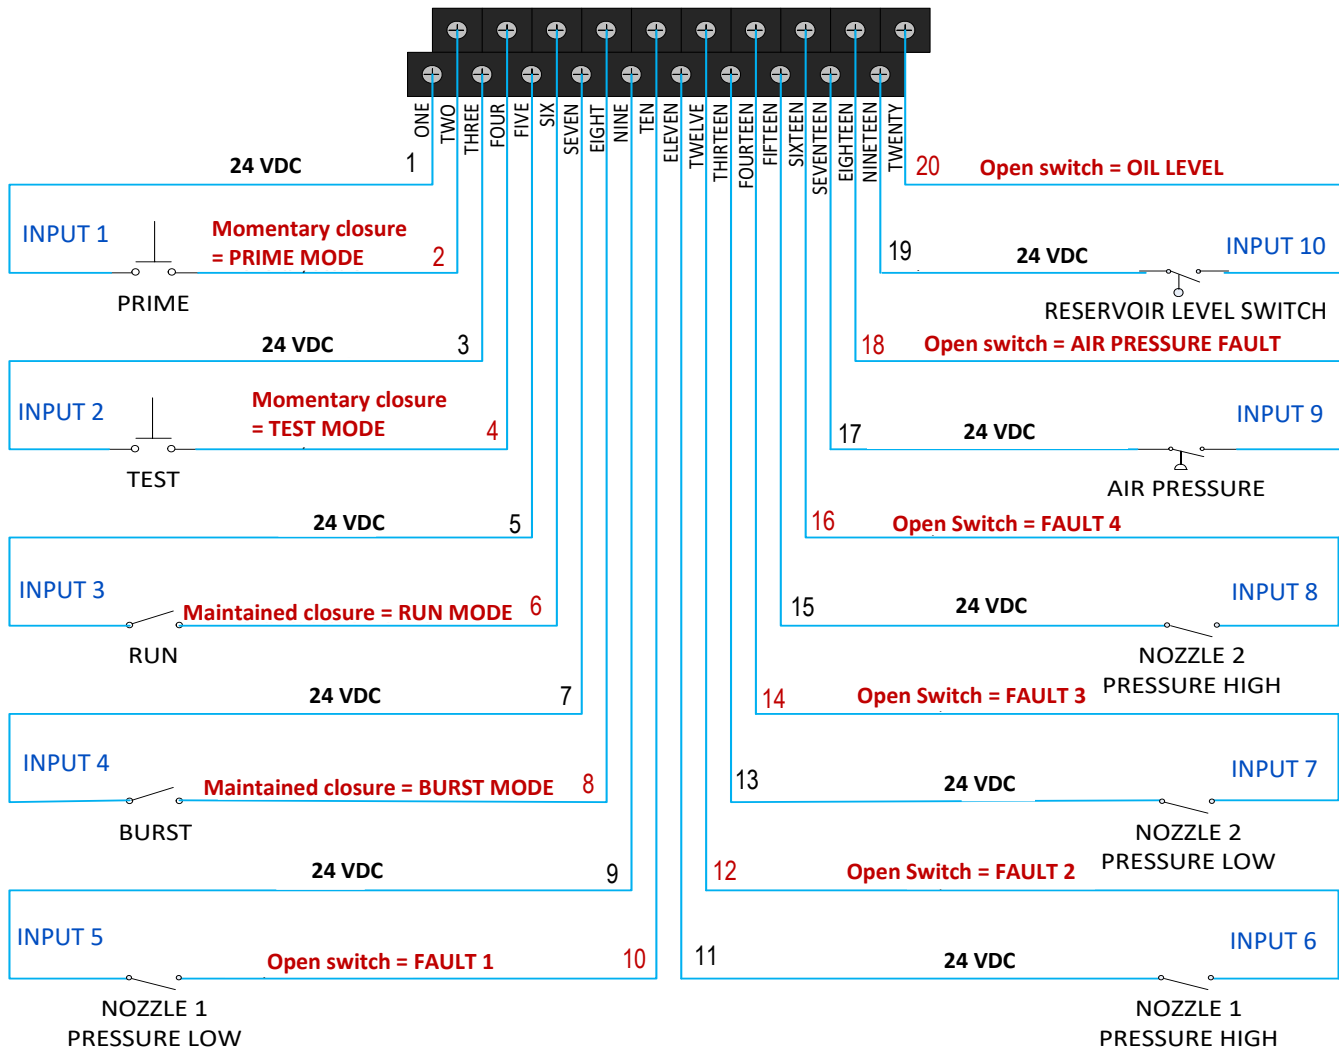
ONE TWO THREE FOUR FIVE SIX SEVEN EIGHT NINE TEN ELEVEN TWELVE THIRTEEN FOURTEEN FIFTEEN SIXTEEN SEVENTEEN EIGHTEEN NINETEEN TWENTY

24 VDC 1

INPUT 1

Momentary closure = PRIME MODE 2

PRIME

24 VDC 3

INPUT 2

Momentary closure = TEST MODE 4

TEST

24 VDC 5

INPUT 3

Maintained closure = RUN MODE 6

RUN

24 VDC 7

INPUT 4

Maintained closure = BURST MODE 8

BURST

24 VDC 9

INPUT 5

Open switch = FAULT 1 10

NOZZLE 1 PRESSURE LOW

20 Open switch = OIL LEVEL

19 24 VDC INPUT 10

RESERVOIR LEVEL SWITCH

18 Open switch = AIR PRESSURE FAULT

INPUT 9

17 24 VDC

AIR PRESSURE

16 Open Switch = FAULT 4

INPUT 8

15 24 VDC

NOZZLE 2 PRESSURE HIGH

14 Open Switch = FAULT 3

INPUT 7

13 24 VDC

NOZZLE 2 PRESSURE LOW

12 Open Switch = FAULT 2

INPUT 6

11 24 VDC

NOZZLE 1 PRESSURE HIGH